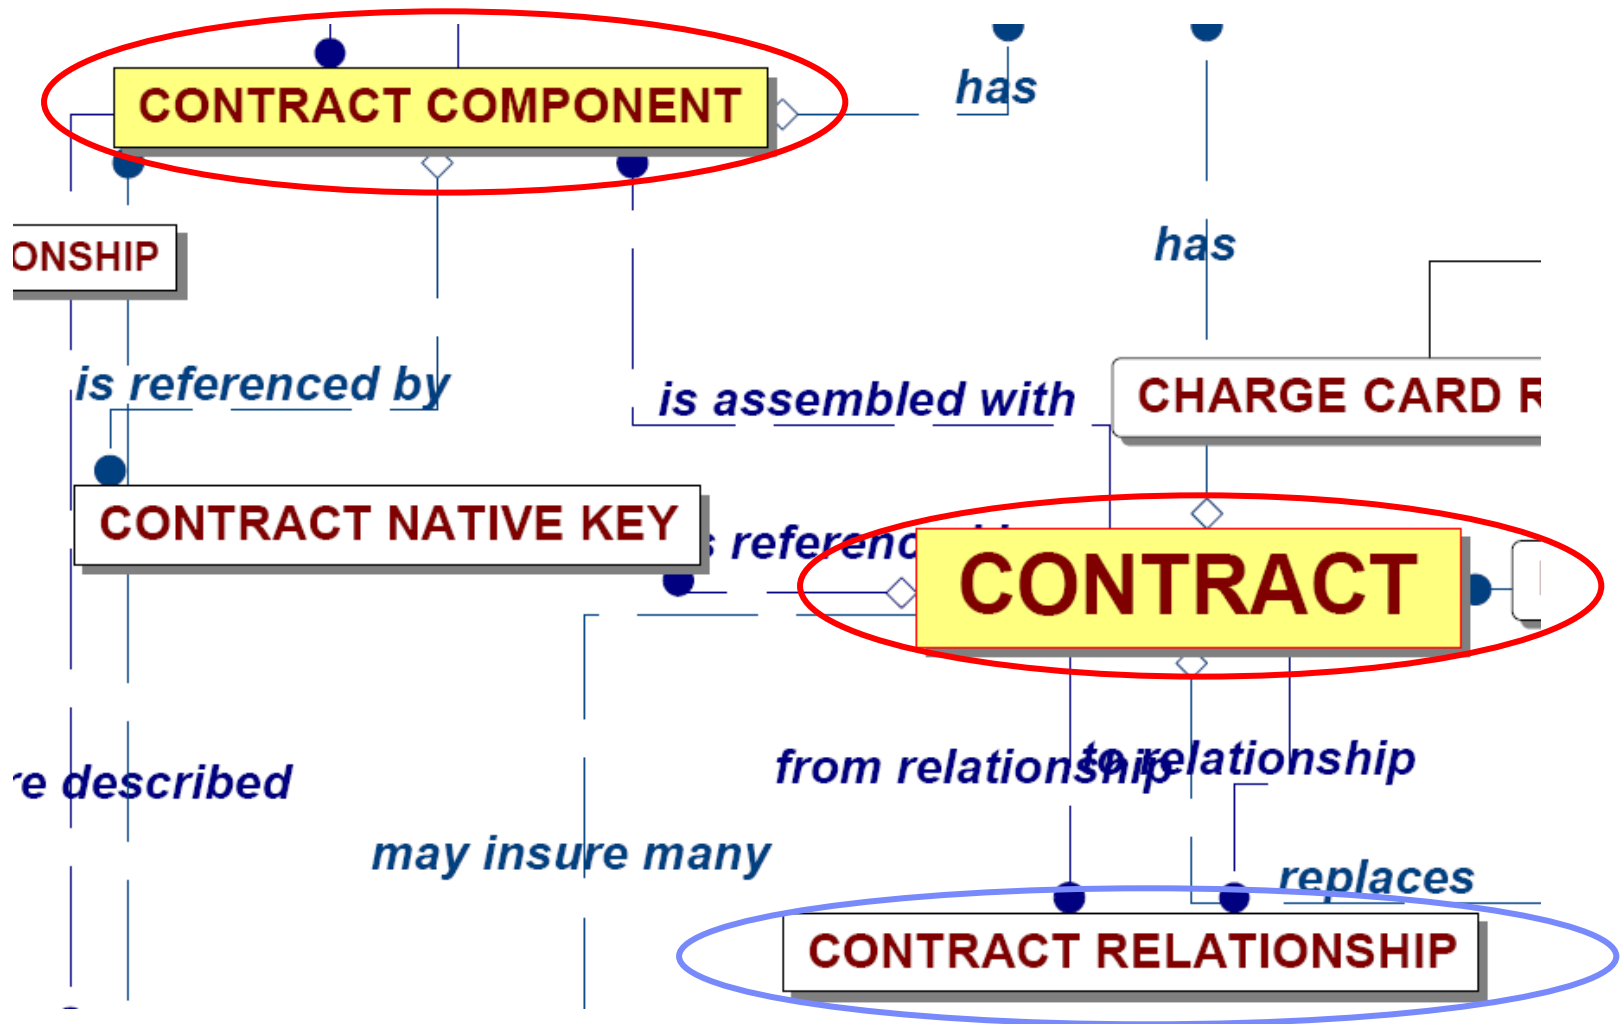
CONTRACT COMPONENT

has

ONSHIP

has

is referenced by

is assembled with

CHARGE CARD R

CONTRACT NATIVE KEY

s referenc

CONTRACT

re described

from relationship

to relationship

may insure many

replaces

CONTRACT RELATIONSHIP